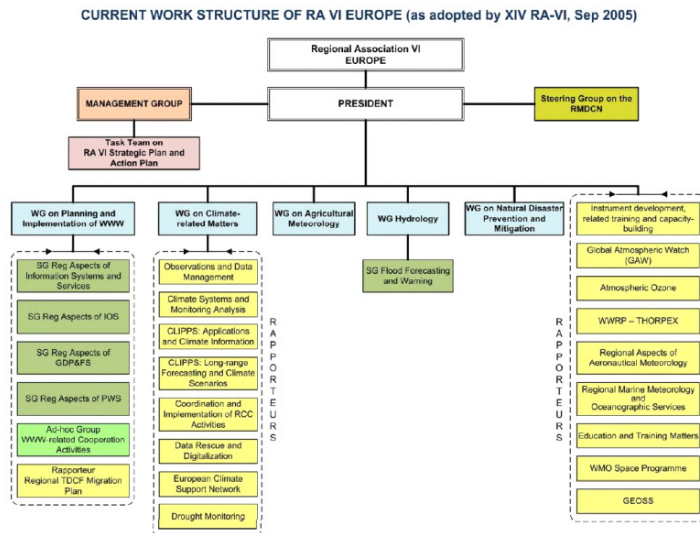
CURRENT WORK STRUCTURE OF RA VI EUROPE (as adopted by XIV RA-VI, Sep 2005)

Regional Association VI EUROPE

MANAGEMENT GROUP

PRESIDENT

Steering Group on the RMDCN

Task Team on RA VI Strategic Plan and Action Plan

WG on Planning and Implementation of WWW

WG on Climate-related Matters

WG on Agricultural Meteorology

WG Hydrology

WG on Natural Disaster Prevention and Mitigation

SG Reg Aspects of Information Systems and Services

SG Reg Aspects of IOS

SG Reg Aspects of GDP&FS

SG Reg Aspects of PWS

Ad-hoc Group WWW-related Cooperation Activities

Rapporteur Regional TDCF Migration Plan

Observations and Data Management

Climate Systems and Monitoring Analysis

CLIPPS: Applications and Climate Information

CLIPPS: Long-range Forecasting and Climate Scenarios

Coordination and Implementation of RCC Activities

Data Rescue and Digitalization

European Climate Support Network

Drought Monitoring

RAPPORTEURS

SG Flood Forecasting and Warning

RAPPORTEURS

Instrument development, related training and capacity-building

Global Atmospheric Watch (GAW)

Atmospheric Ozone

WWRP – THORPEX

Regional Aspects of Aeronautical Meteorology

Regional Marine Meteorology and Oceanographic Services

Education and Training Matters

WMO Space Programme

GEOSS